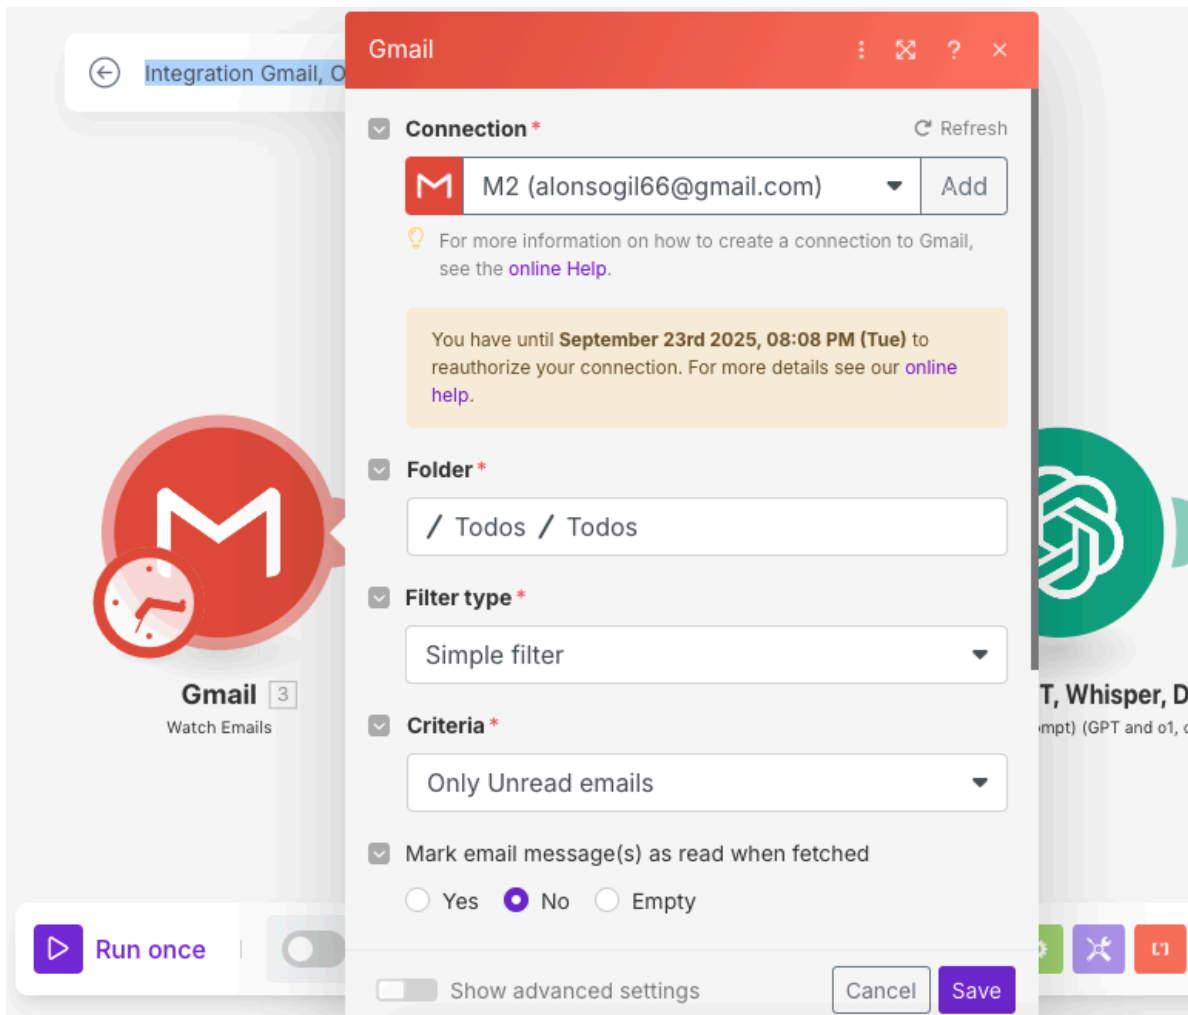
Integration Gmail, O

Gmail

Connection *

Refresh

M2 (alonsogil66@gmail.com)

Add

For more information on how to create a connection to Gmail, see the online Help.

You have until **September 23rd 2025, 08:08 PM (Tue)** to reauthorize your connection. For more details see our online help.

Folder *

/ Todos / Todos

Filter type *

Simple filter

Criteria *

Only Unread emails

Mark email message(s) as read when fetched

Yes No Empty

Show advanced settings

Cancel

Save

Gmail 3

Watch Emails

T, Whisper, D

mpt) (GPT and o1,

Run once